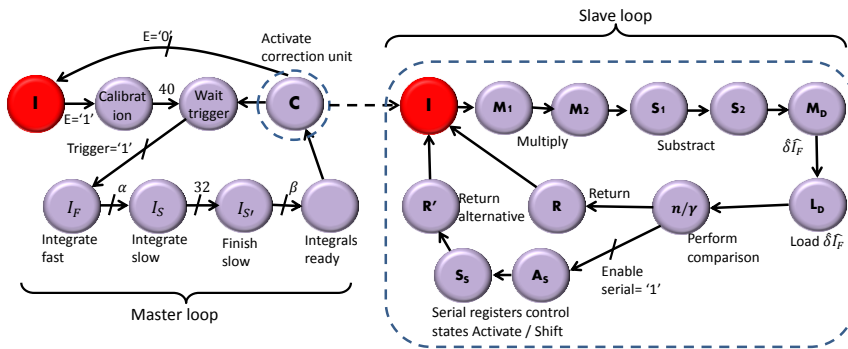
Slave loop

E='0'

Activate correction unit

I

Calibration

40

Wait trigger

C

E='1'

Trigger='1'

$I_F$

$\alpha$

$I_S$

32

$I_{S'}$

$\beta$

Integrate fast

Integrate slow

Finish slow

Integrals ready

Master loop

I

$M_1$

$M_2$

$S_1$

$S_2$

$M_D$

Multiply

Substract

$\delta \hat{I_F}$

$L_D$

Load $\delta \hat{I_F}$

$R'$

Return alternative

R

Return

$n/\gamma$

Perform comparison

$S_S$

$A_S$

Enable serial= '1'

Serial registers control states Activate / Shift